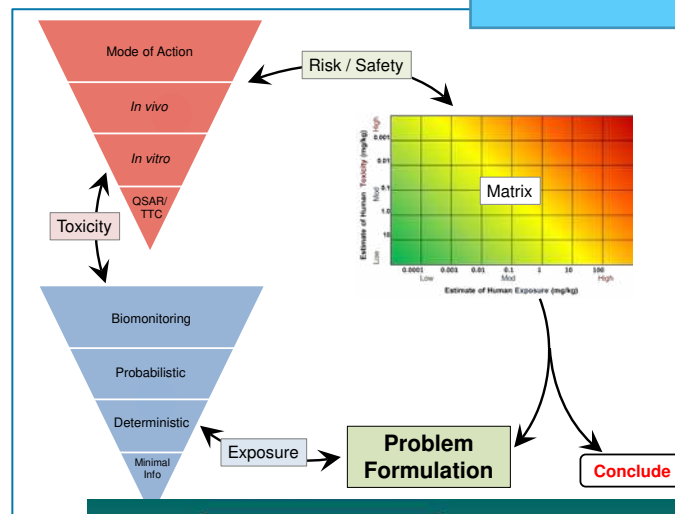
Mode of Action

In vivo

In vitro

QSAR/
TTC

Risk / Safety

Toxicity

Matrix

Estimate of Human Toxicity (mg/kg)

High

Mod

Low

0.001

0.01

0.1

1.0

10

0.0001

0.001

0.01

0.1

1

10

100

Low

Mod

High

Estimate of Human Exposure (mg/kg)

Biomonitoring

Probabilistic

Deterministic

Minimal
Info

Exposure

Problem
Formulation

Conclude